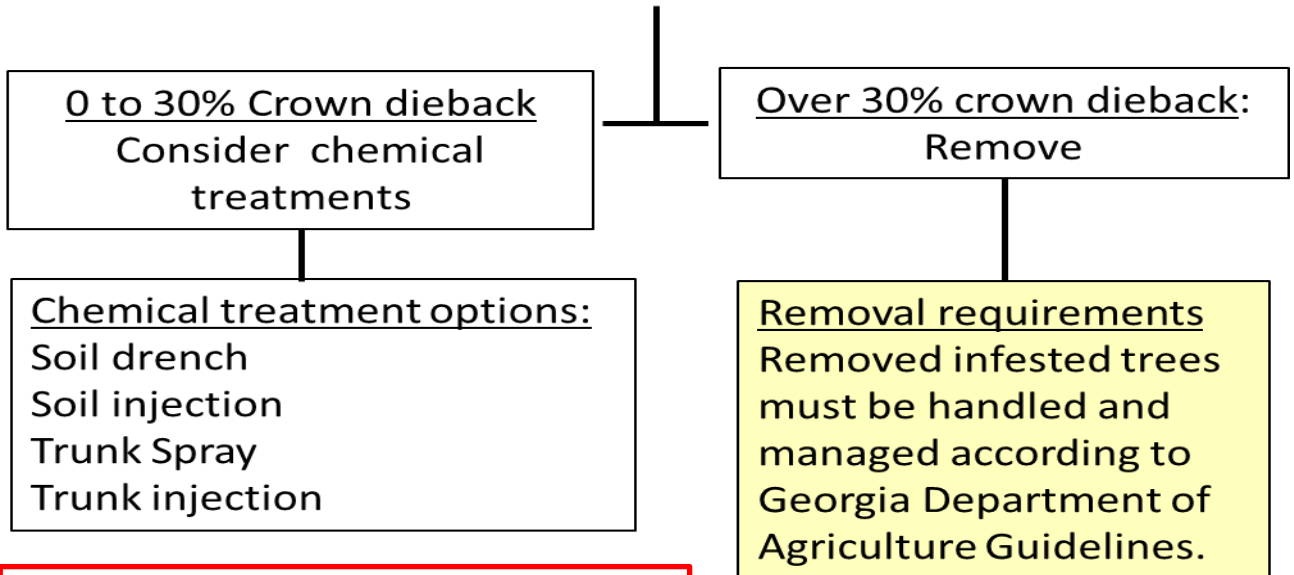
0 to 30% Crown dieback
Consider chemical treatments

Over 30% crown dieback:
Remove

Chemical treatment options:
Soil drench
Soil injection
Trunk Spray
Trunk injection

Removal requirements
Removed infested trees must be handled and managed according to Georgia Department of Agriculture Guidelines.